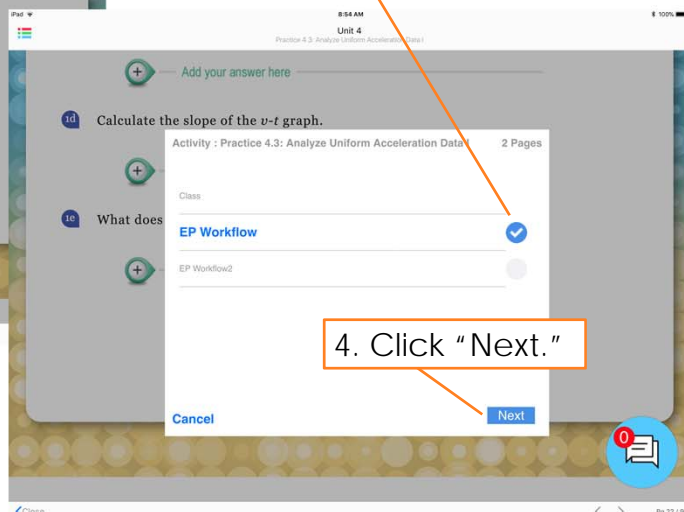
iPad
8:54 AM
100%
Unit 4
Practice 4.3: Analyze Uniform Acceleration Data I

Add your answer here

1d Calculate the slope of the $v$-$t$ graph.

1e What does

Activity : Practice 4.3: Analyze Uniform Acceleration Data I
2 Pages

Class

EP Workflow

EP Workflow2

4. Click "Next."

Cancel

Next

0

Close